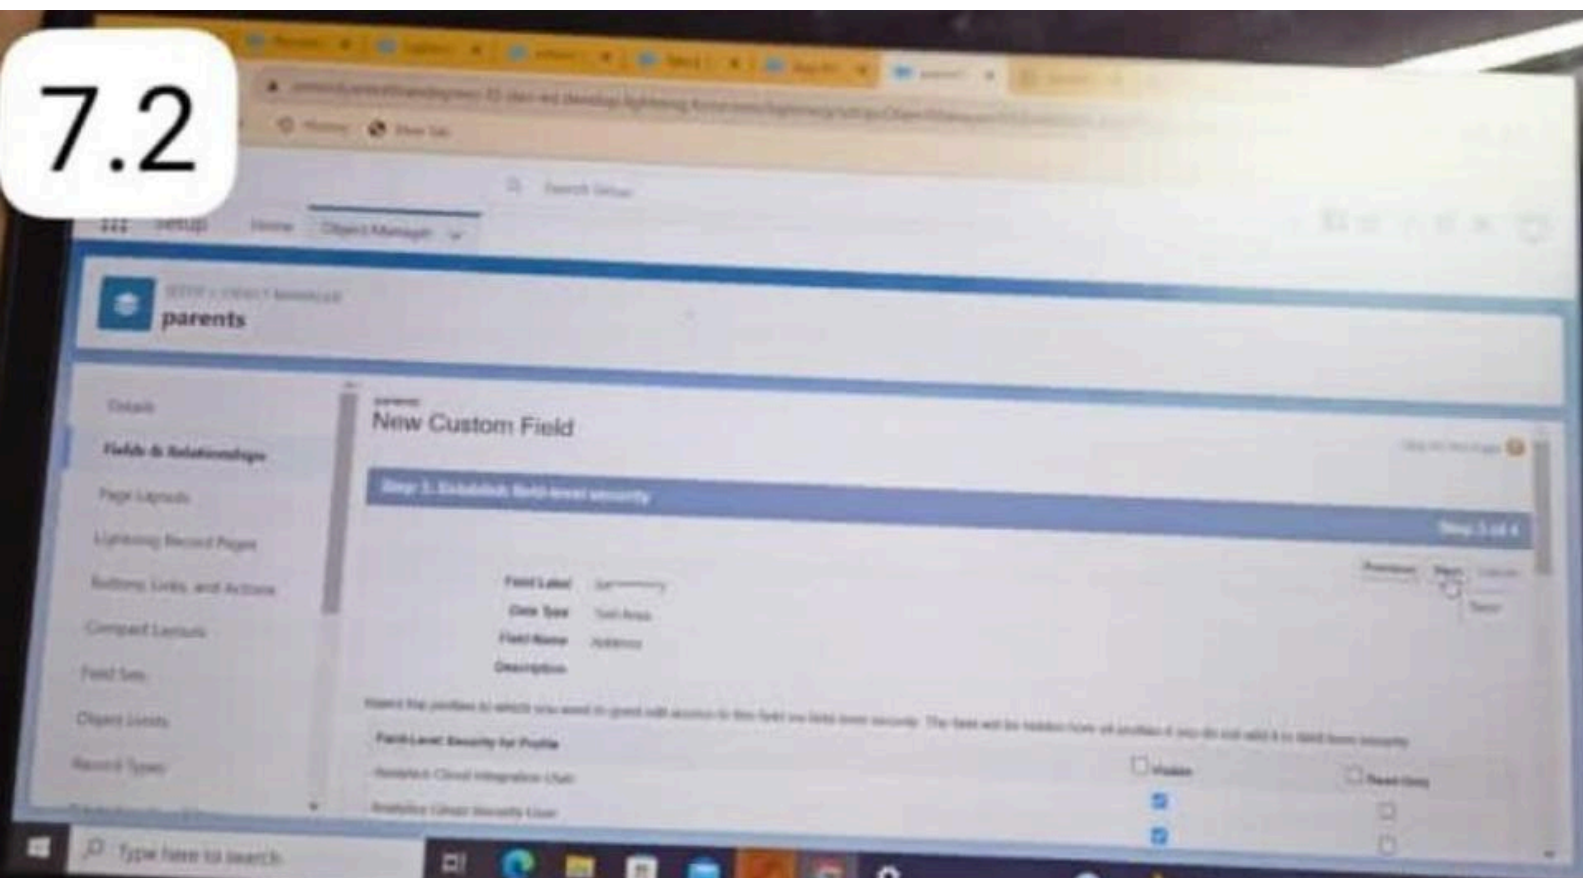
7.2

Search Setup

Setup Home Object Manager

SETUP > OBJECT MANAGER
parents

Details
Fields & Relationships
Page Layouts
Lightning Record Pages
Buttons, Links, and Actions
Compact Layouts
Field Sets
Object Limits
Record Types

New Custom Field

Step 3. Establish field-level security

Step 3 of 4

Previous Next Cancel

Field Label
Data Type Text Area
Field Name
Description

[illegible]

Field-Level Security for Profile
Visible
Read-Only

Type here to search